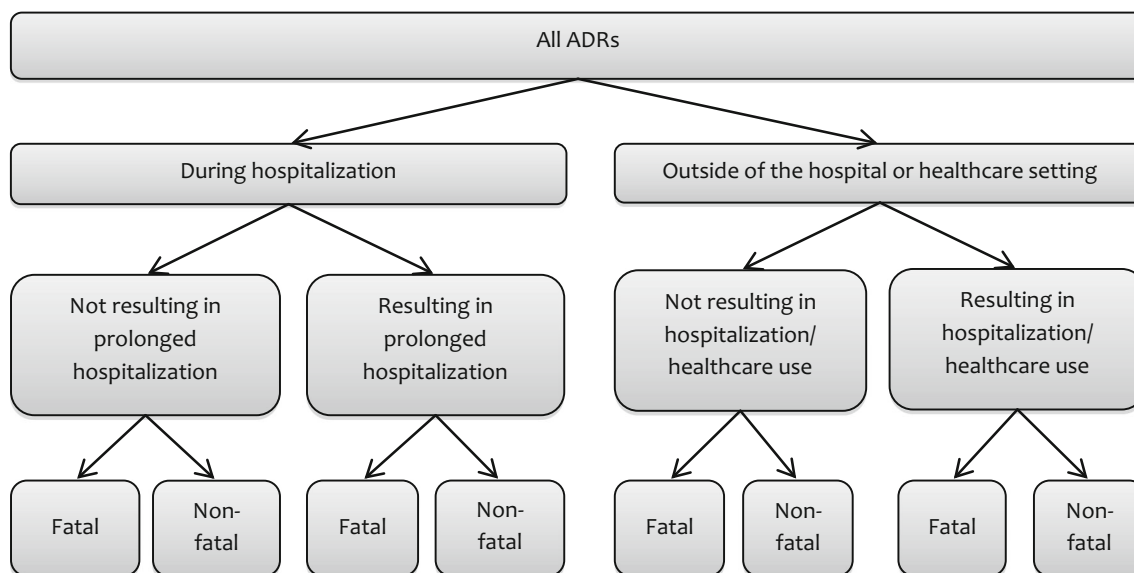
All ADRs

During hospitalization

Outside of the hospital or healthcare setting

Not resulting in prolonged hospitalization

Resulting in prolonged hospitalization

Not resulting in hospitalization/ healthcare use

Resulting in hospitalization/ healthcare use

Fatal

Non-fatal

Fatal

Non-fatal

Fatal

Non-fatal

Fatal

Non-fatal